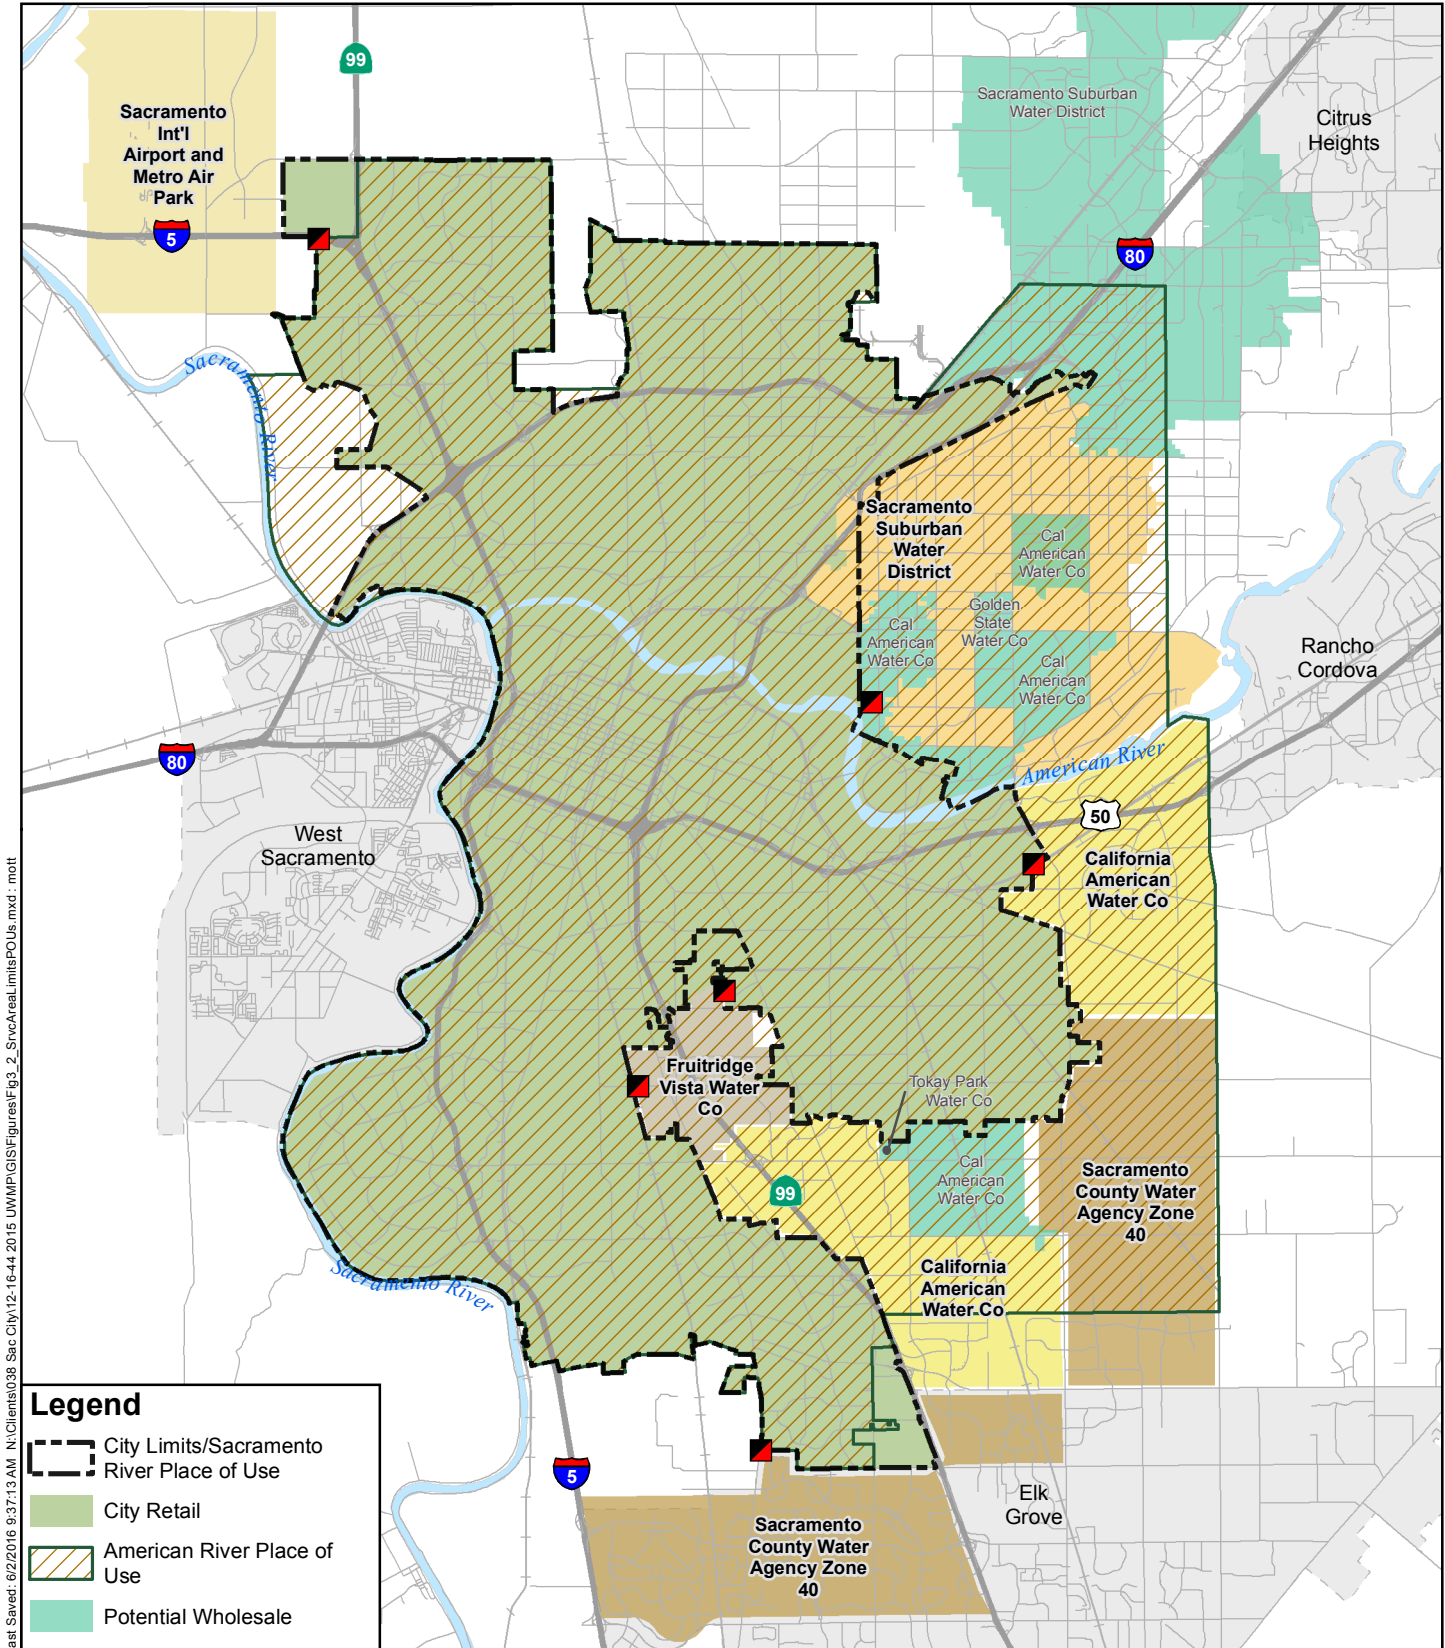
Sacramento Int'l Airport and Metro Air Park

99

5

Sacramento Suburban Water District

Citrus Heights

80

Sacramento River

Sacramento Suburban Water District

Cal American Water Co

Golden State Water Co

Cal American Water Co

Cal American Water Co

Rancho Cordova

80

American River

50

West Sacramento

California American Water Co

Fruitridge Vista Water Co

Tokay Park Water Co

Cal American Water Co

99

Sacramento County Water Agency Zone 40

Sacramento River

California American Water Co

Legend

City Limits/Sacramento River Place of Use

City Retail

American River Place of Use

Potential Wholesale

5

Elk Grove

Sacramento County Water Agency Zone 40

Last Saved: 6/2/2016 9:37:13 AM N:\Clients\038 Sac City\12-16-44 2015 UWMP\GIS\Figures\Fig3_2_SrvcAreaLimitsPOUs.mxd : mott